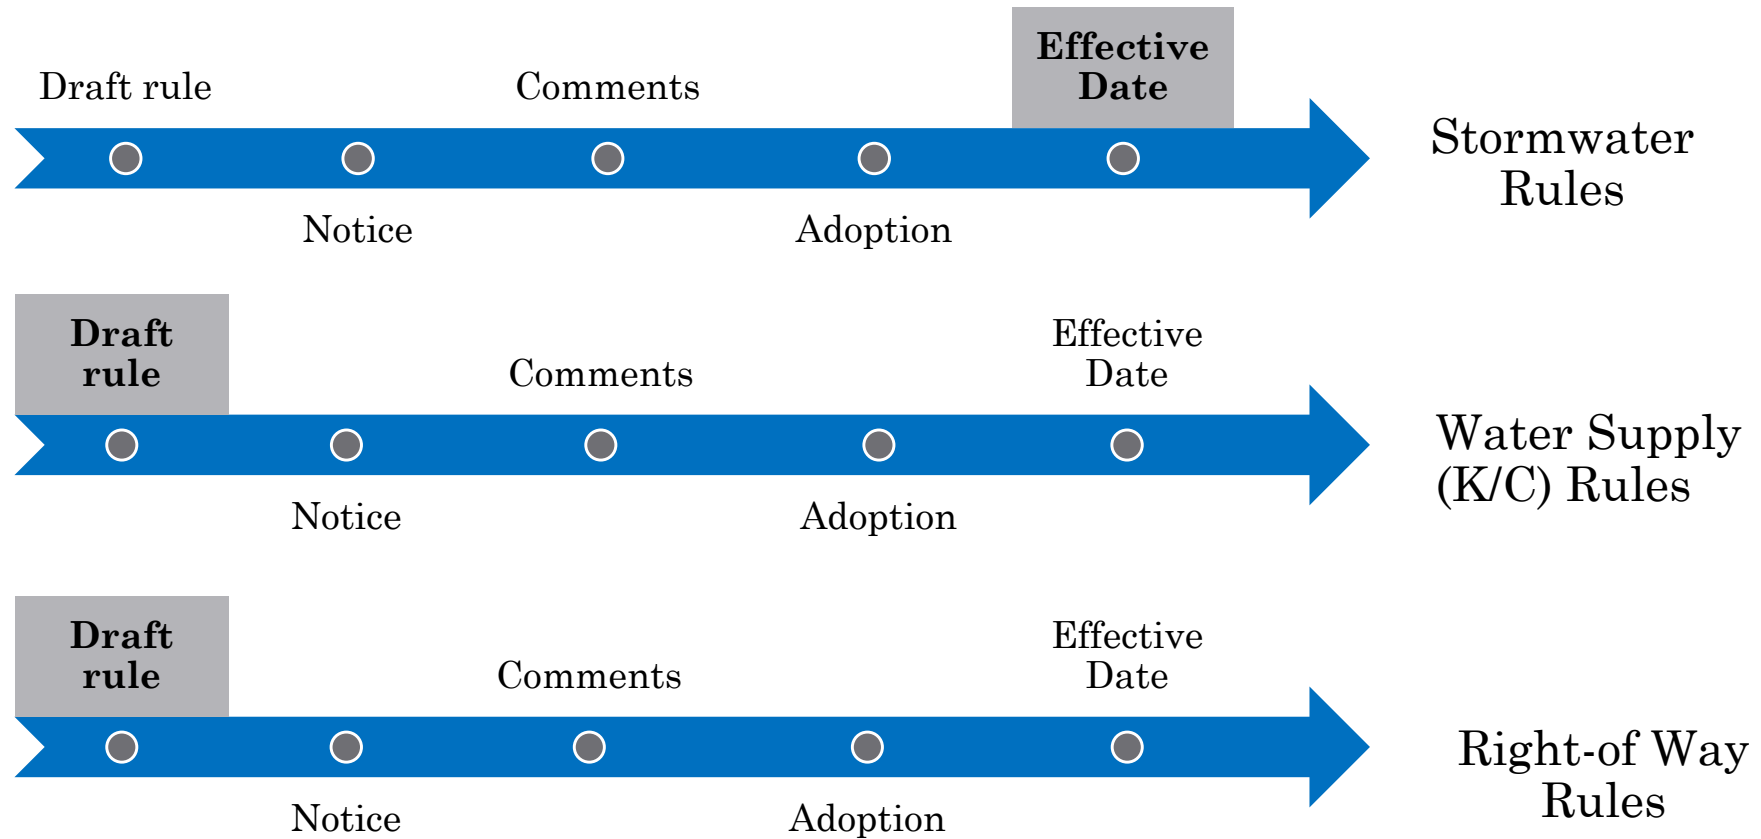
Draft rule

Comments

Effective Date

Notice

Adoption

Stormwater Rules

Draft rule

Comments

Effective Date

Notice

Adoption

Water Supply (K/C) Rules

Draft rule

Comments

Effective Date

Notice

Adoption

Right-of Way Rules